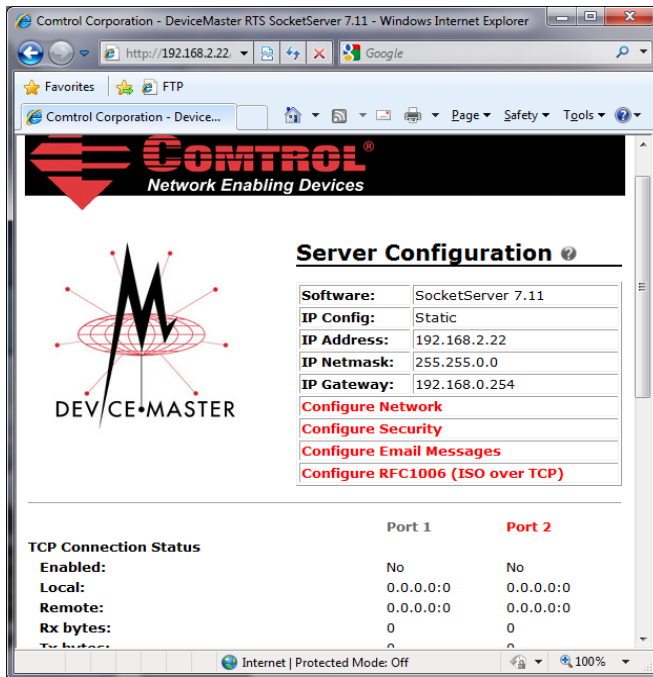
Comtrol Corporation - DeviceMaster RTS SocketServer 7.11 - Windows Internet Explorer

http://192.168.2.22/

Google

Favorites

FTP

Comtrol Corporation - Device...

Page ▾ Safety ▾ Tools ▾

COMTROL®

Network Enabling Devices

DEVICE•MASTER

Server Configuration

| Software: | SocketServer 7.11 |
|---|---|
| IP Config: | Static |
| IP Address: | 192.168.2.22 |
| IP Netmask: | 255.255.0.0 |
| IP Gateway: | 192.168.0.254 |

Configure Network

Configure Security

Configure Email Messages

Configure RFC1006 (ISO over TCP)

| | Port 1 | Port 2 |
|---|---|---|
| TCP Connection Status | | |
| Enabled: | No | No |
| Local: | 0.0.0.0:0 | 0.0.0.0:0 |
| Remote: | 0.0.0.0:0 | 0.0.0.0:0 |
| Rx bytes: | 0 | 0 |
| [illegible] | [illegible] | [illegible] |

Internet | Protected Mode: Off

100%